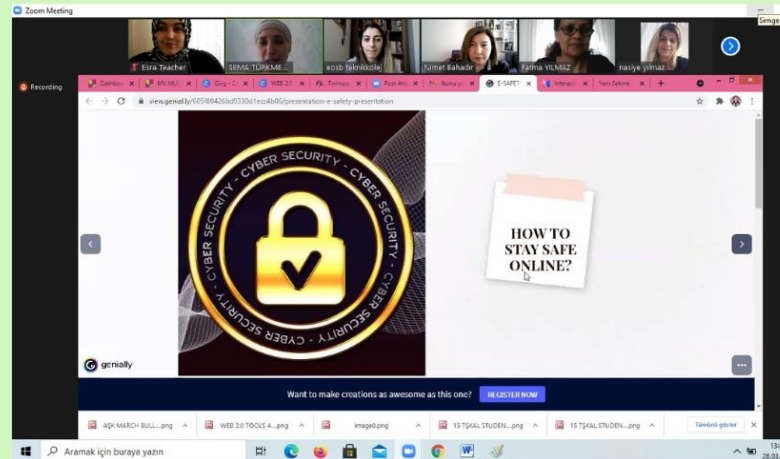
Zoom Meeting

Esra Teacher
SEMA TÜRKME...
eosb teknikkolej
Nimet Bahadır
Fatma YILMAZ
nasiye yılmaz

Recording

Dashbo...
MY MU...
Grup - C...
WEB 2.0
Teknop...
Post Ar...
Bursa p...
E-SAFE
Interact
Yeni Sekme

view.genial.ly/605f8426bd9330d1ecc4b06/presentation-e-safety-presentation

CYBER SECURITY · CYBER SECURITY · CYBER SECURITY · CYBER SECURITY

HOW TO STAY SAFE ONLINE?

genially

Want to make creations as awesome as this one?
REGISTER NOW

AŞK MARCH BULL....png
WEB 2.0 TOOLS 4....png
image0.png
15 TŞKAL STUDEN....png
15 TŞKAL STUDEN....png
Tümünü göster

Aramak için buraya yazın

Simge